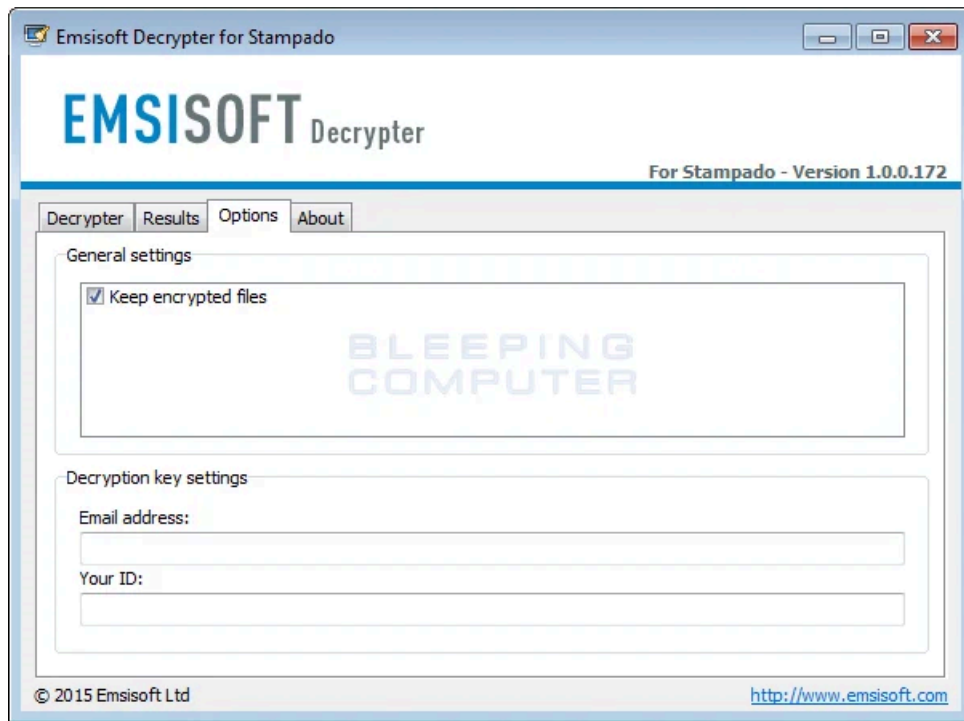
Emsisoft Decrypter for Stampado

EMSISOFT Decrypter

For Stampado - Version 1.0.0.172

Decrypter | Results | Options | About

General settings

☑ Keep encrypted files

BLEEPING COMPUTER

Decryption key settings

Email address:

Your ID:

© 2015 Emsisoft Ltd

http://www.emsisoft.com